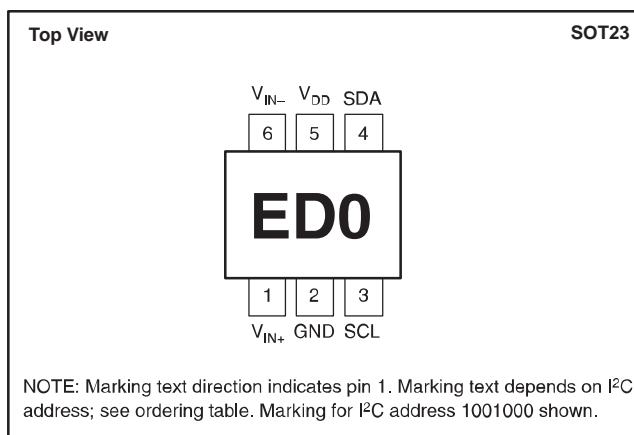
Top View

SOT23

$V_{IN-}$ $V_{DD}$ SDA

6 5 4

ED0

1 2 3

$V_{IN+}$ GND SCL

NOTE: Marking text direction indicates pin 1. Marking text depends on $I^2C$ address; see ordering table. Marking for $I^2C$ address 1001000 shown.